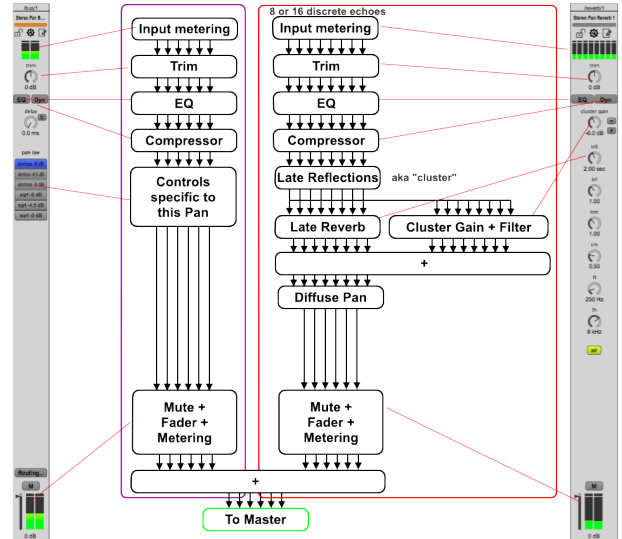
/bus/1
Stereo Pan 8...
trim
0 dB
EQ Dyn
delay
0.0 ms
pan law
sin/cos -6 dB
sin/cos -4.5 dB
sin/cos -3 dB
sqrt -6 dB
sqrt -4.5 dB
sqrt -3 dB
Routing...
M
0 dB

Input metering
Trim
EQ
Compressor
Controls specific to this Pan
Mute + Fader + Metering
+

8 or 16 discrete echoes
Input metering
Trim
EQ
Compressor
Late Reflections
aka "cluster"
Late Reverb
Cluster Gain + Filter
+
Diffuse Pan
Mute + Fader + Metering

To Master

/reverb/1
Stereo Pan Reverb 1
trim
0 dB
EQ Dyn
cluster gain
-6.0 dB
tr0
2.00 sec
trl
1.00
trm
1.00
trh
0.00
fl
250 Hz
fh
8 kHz
air
M
0 dB